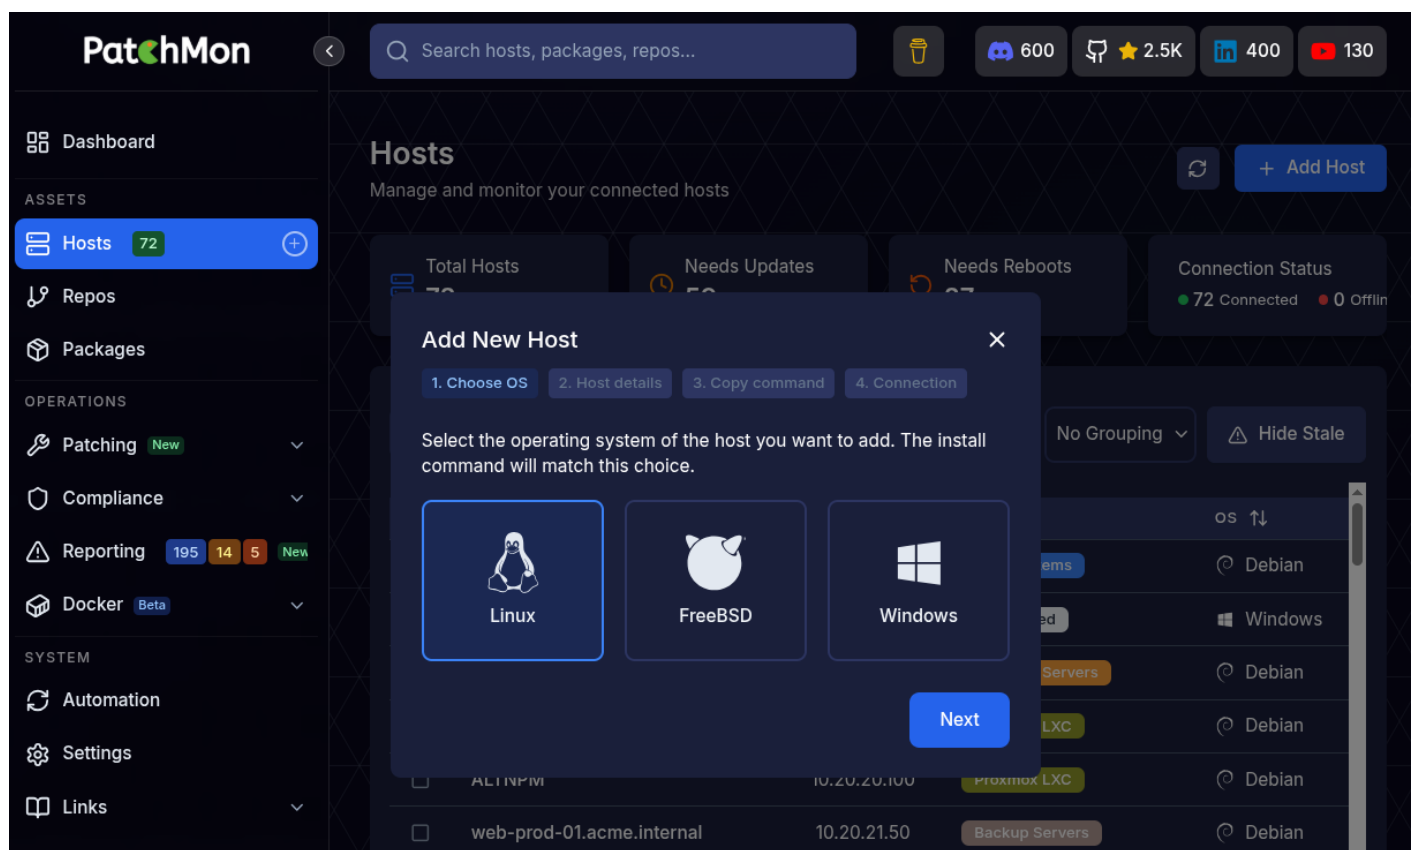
PatchMon

Search hosts, packages, repos...

600 2.5K 400 130

Dashboard

ASSETS

Hosts 72

Repos

Packages

OPERATIONS

Patching New

Compliance

Reporting 195 14 5 New

Docker Beta

SYSTEM

Automation

Settings

Links

Hosts

Manage and monitor your connected hosts

+ Add Host

Total Hosts

Needs Updates

Needs Reboots

Connection Status

72 Connected 0 Offlin

No Grouping

Hide Stale

OS

ems Debian

ed Windows

Servers Debian

LXC Debian

ALTNPM 10.20.20.100 Proxmox LXC Debian

web-prod-01.acme.internal 10.20.21.50 Backup Servers Debian

Add New Host

1. Choose OS 2. Host details 3. Copy command 4. Connection

Select the operating system of the host you want to add. The install command will match this choice.

Linux

FreeBSD

Windows

Next